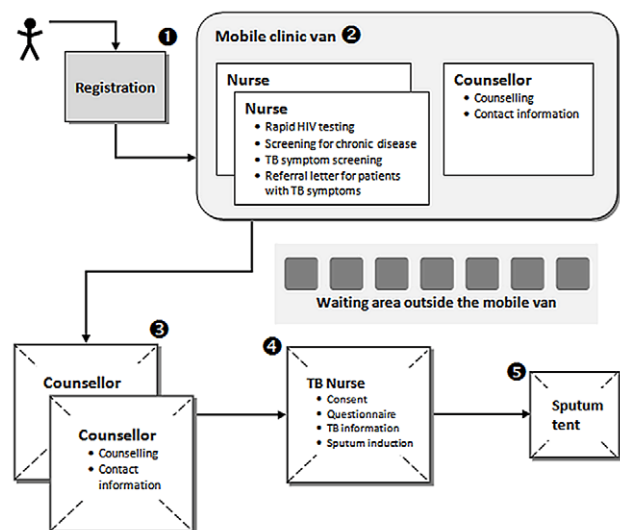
❶

Registration

Mobile clinic van ❷

Nurse

Nurse
- Rapid HIV testing
- Screening for chronic disease
- TB symptom screening
- Referral letter for patients with TB symptoms

Counsellor
- Counselling
- Contact information

Waiting area outside the mobile van

❸

Counsellor

Counsellor
- Counselling
- Contact information

❹

TB Nurse
- Consent
- Questionnaire
- TB information
- Sputum induction

❺

Sputum tent